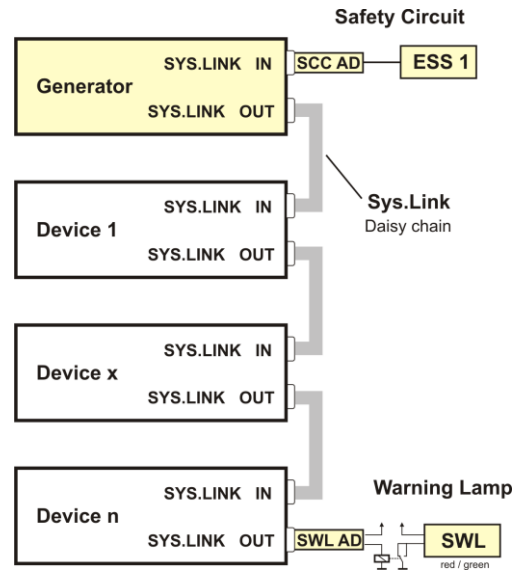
Safety Circuit

Generator
SYS.LINK IN
SYS.LINK OUT
SCC AD
ESS 1

Sys.Link
Daisy chain

Device 1
SYS.LINK IN
SYS.LINK OUT

Device x
SYS.LINK IN
SYS.LINK OUT

Warning Lamp

Device n
SYS.LINK IN
SYS.LINK OUT
SWL AD
SWL
red / green